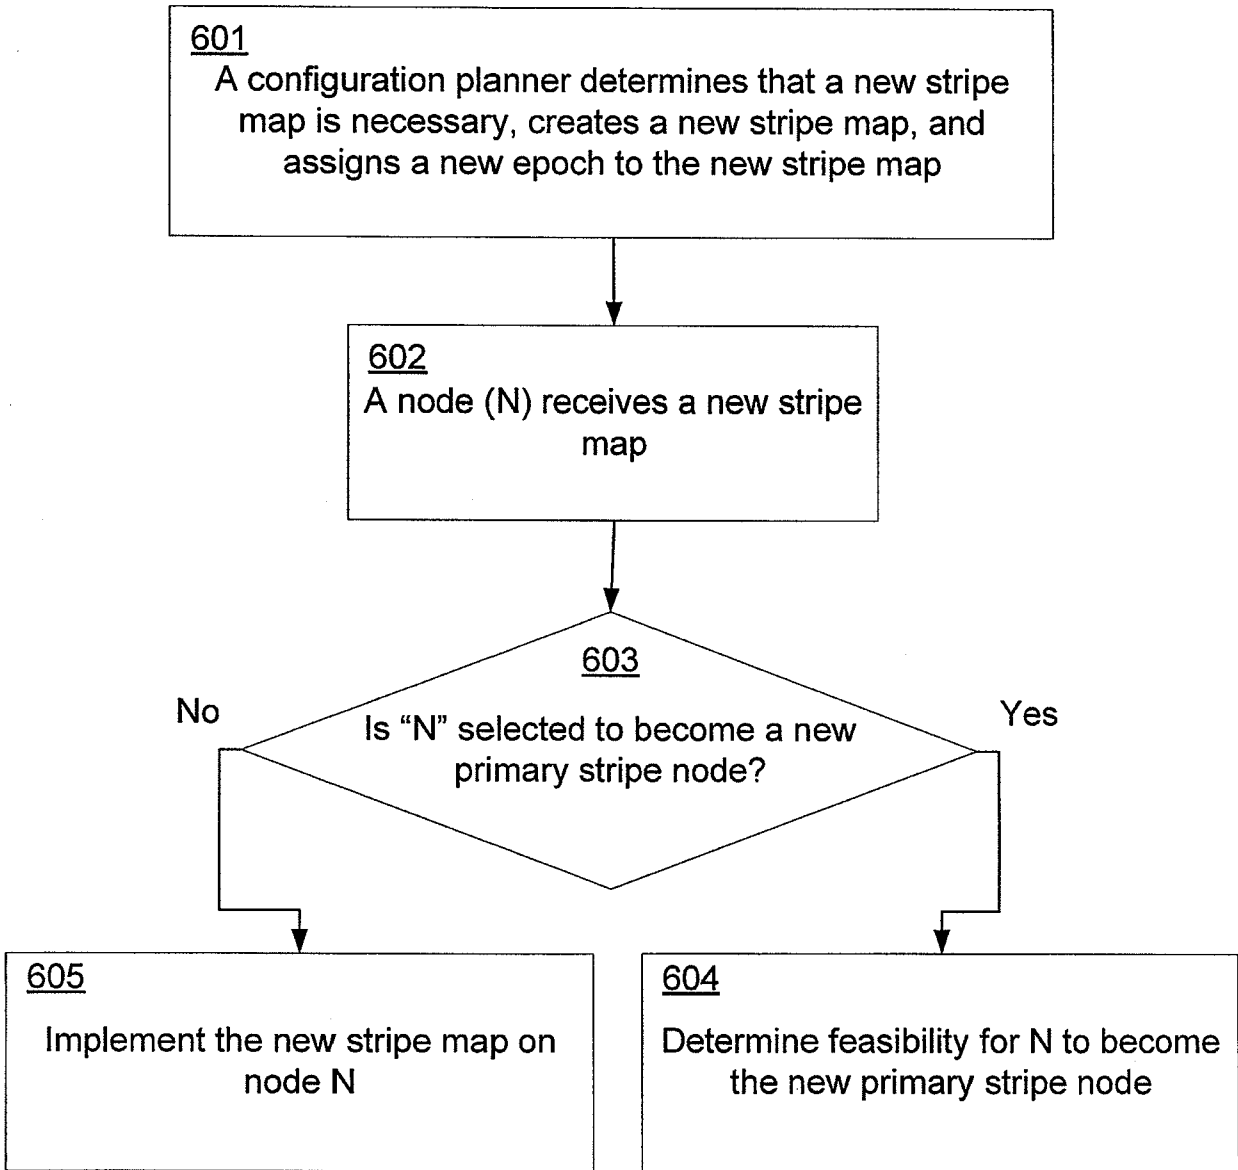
601
A configuration planner determines that a new stripe map is necessary, creates a new stripe map, and assigns a new epoch to the new stripe map

602
A node (N) receives a new stripe map

603
Is "N" selected to become a new primary stripe node?

No

Yes

605
Implement the new stripe map on node N

604
Determine feasibility for N to become the new primary stripe node